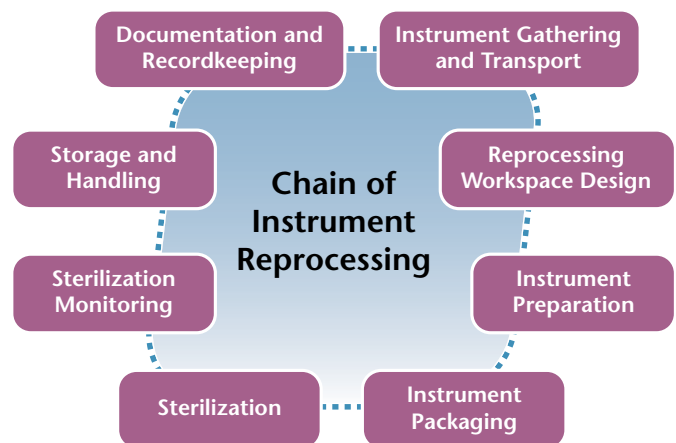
Documentation and Recordkeeping

Instrument Gathering and Transport

Storage and Handling

Chain of Instrument Reprocessing

Reprocessing Workspace Design

Sterilization Monitoring

Instrument Preparation

Sterilization

Instrument Packaging